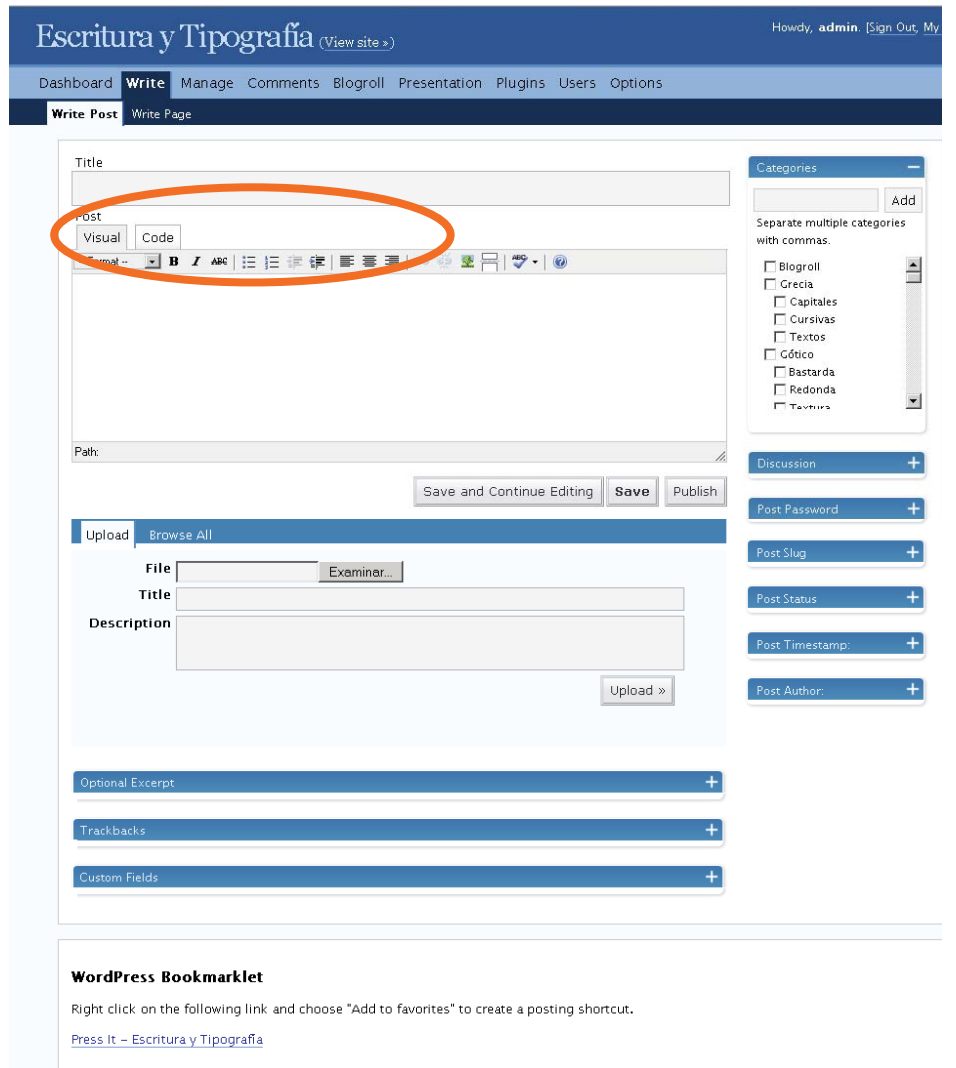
Escritura y Tipografía (View site »)

Howdy, admin. [Sign Out, My

Dashboard Write Manage Comments Blogroll Presentation Plugins Users Options

Write Post Write Page

Title

Post

Visual Code

Format

Path:

Save and Continue Editing Save Publish

Upload Browse All

File Examinar...

Title

Description

Upload »

Optional Excerpt

Trackbacks

Custom Fields

Categories

Add

Separate multiple categories with commas.

Blogroll
Grecia
Capitales
Cursivas
Textos
Gótico
Bastarda
Redonda
Textura

Discussion

Post Password

Post Slug

Post Status

Post Timestamp:

Post Author:

WordPress Bookmarklet

Right click on the following link and choose "Add to favorites" to create a posting shortcut.

Press It - Escritura y Tipografía